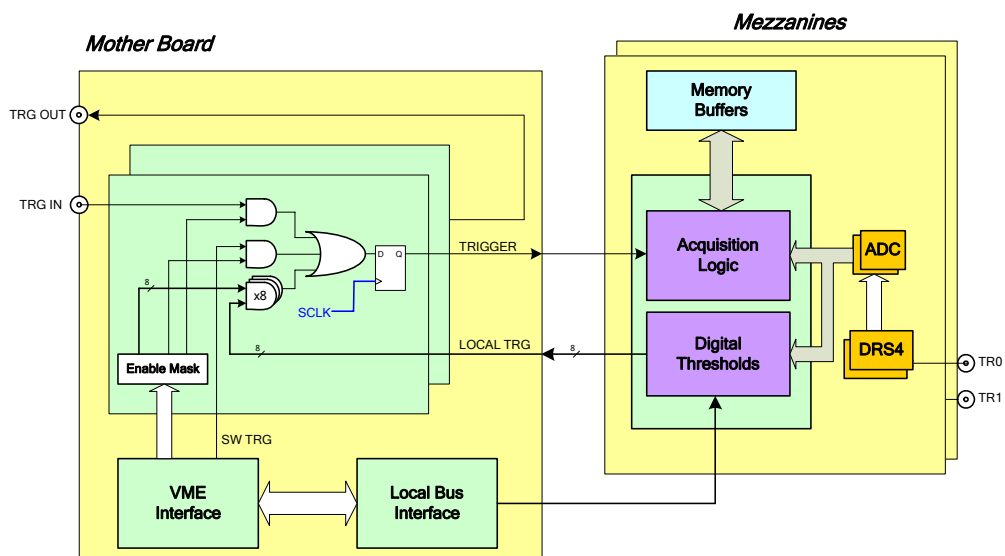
Mezzanines

Mother Board

TRG OUT

TRG IN

Memory Buffers

8

x8

D Q

SCLK

TRIGGER

Acquisition Logic

ADC

Enable Mask

8

LOCAL TRG

8

Digital Thresholds

DRS4

TR0

TR1

SW TRG

VME Interface

Local Bus Interface